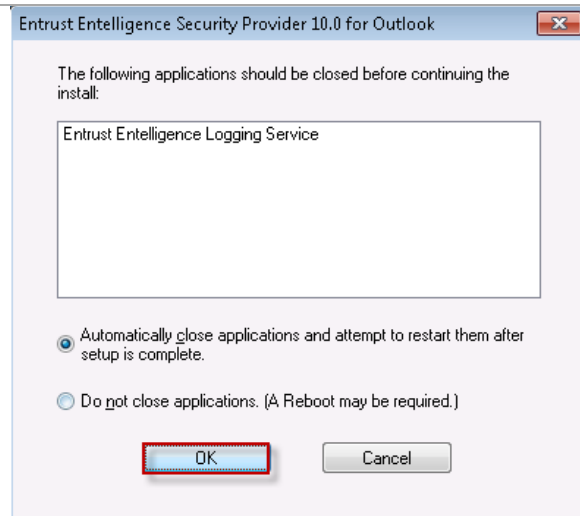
Entrust Entelligence Security Provider 10.0 for Outlook

The following applications should be closed before continuing the install:

Entrust Entelligence Logging Service

Automatically close applications and attempt to restart them after setup is complete.

Do not close applications. (A Reboot may be required.)

OK

Cancel